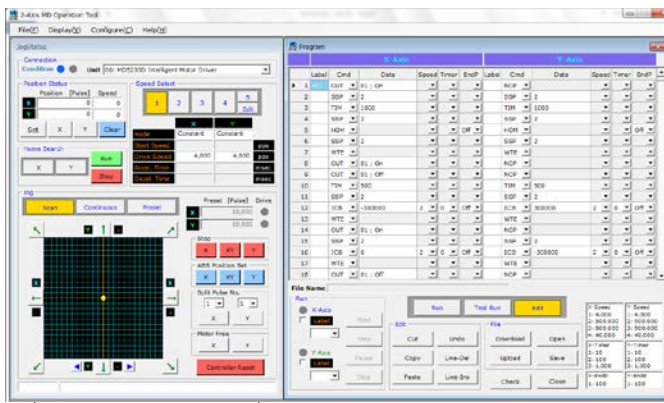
2-Axis MD Operation Tool
File(F) Display(D) Configure(C) Help(H)

Jog&Status
Connection
Condition
Unit 00: MD5230D Intelligent Motor Driver

Position Status
Position [Pulse] Speed
X 0 0
Y 0 0
Set X Y Clear

Speed Select
1 2 3 4 5
X Y
Mode Constant Constant
Start Speed
Drive Speed 4,000 4,000 pps
Accel. Time
Decel. Time

Home Search
X Y Run Stop

Jog
Scan Continuous Preset
Preset [Pulse] Drive
X 10,000
Y 10,000
Stop
X XY Y
ABS Position Set
X XY Y
Split Pulse No.
X Y
Motor Free
X Y
Controller Reset

Program
X-Axis Y-Axis
| | Label | Cmd | Data | Speed | Timer | EndP | Label | Cmd | Data | Speed | Timer | EndP |
|---|---|---|---|---|---|---|---|---|---|---|---|---|
| 1 | | OUT | 01 : ON | | | | | NOP | | | | |
| 2 | | SSP | 2 | | | | | SSP | 2 | | | |
| 3 | | TIM | 1000 | | | | | TIM | 1000 | | | |
| 4 | | SSP | 2 | | | | | SSP | 2 | | | |
| 5 | | HOM | | | | Off | | HOM | | | | Off |
| 6 | | SSP | 2 | | | | | SSP | 2 | | | |
| 7 | | WTE | | | | | | WTE | | | | |
| 8 | | OUT | 01 : Off | | | | | NOP | | | | |
| 9 | | OUT | 01 : Off | | | | | NOP | | | | |
| 10 | | TIM | 500 | | | | | TIM | 500 | | | |
| 11 | | SSP | 2 | | | | | SSP | 2 | | | |
| 12 | | ICB | -100000 | 2 | 0 | Off | | ICB | 300000 | 2 | 0 | Off |
| 13 | | WTE | | | | | | WTE | | | | |
| 14 | | OUT | 01 : On | | | | | NOP | | | | |
| 15 | | SSP | 2 | | | | | SSP | 2 | | | |
| 16 | | ICB | 0 | 2 | 0 | Off | | ICB | -300000 | 2 | 0 | Off |
| 17 | | WTE | | | | | | WTE | | | | |
| 18 | | OUT | 01 : Off | | | | | NOP | | | | |

File Name
Run
X-Axis Label
Y-Axis Label
Start Step Pause Stop
Run Test Run Edit
Edit
Cut Undo
Copy Line-Del
Paste Line-Ins
File
Download Open
Upload Save
Check Close